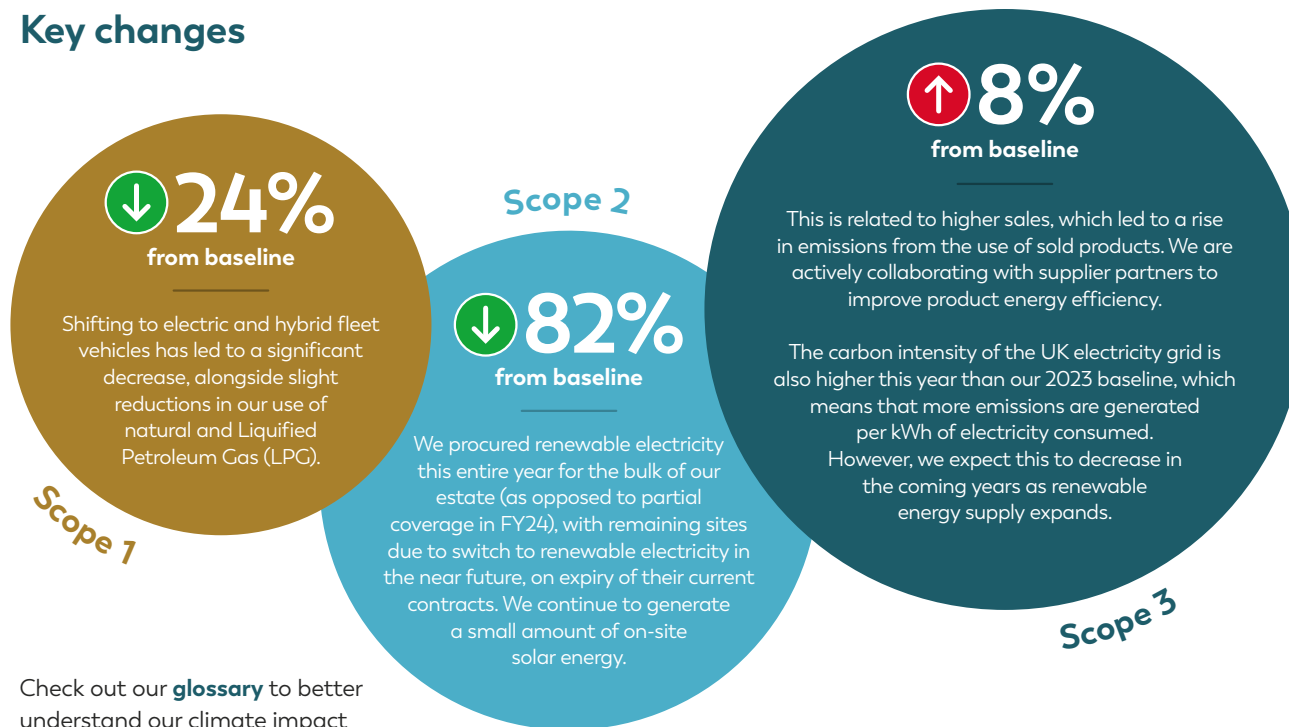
Key changes

24%
from baseline

Shifting to electric and hybrid fleet vehicles has led to a significant decrease, alongside slight reductions in our use of natural and Liquified Petroleum Gas (LPG).

Scope 1

Scope 2

82%
from baseline

We procured renewable electricity this entire year for the bulk of our estate (as opposed to partial coverage in FY24), with remaining sites due to switch to renewable electricity in the near future, on expiry of their current contracts. We continue to generate a small amount of on-site solar energy.

8%
from baseline

This is related to higher sales, which led to a rise in emissions from the use of sold products. We are actively collaborating with supplier partners to improve product energy efficiency.

The carbon intensity of the UK electricity grid is also higher this year than our 2023 baseline, which means that more emissions are generated per kWh of electricity consumed. However, we expect this to decrease in the coming years as renewable energy supply expands.

Scope 3

Check out our glossary to better understand our climate impact